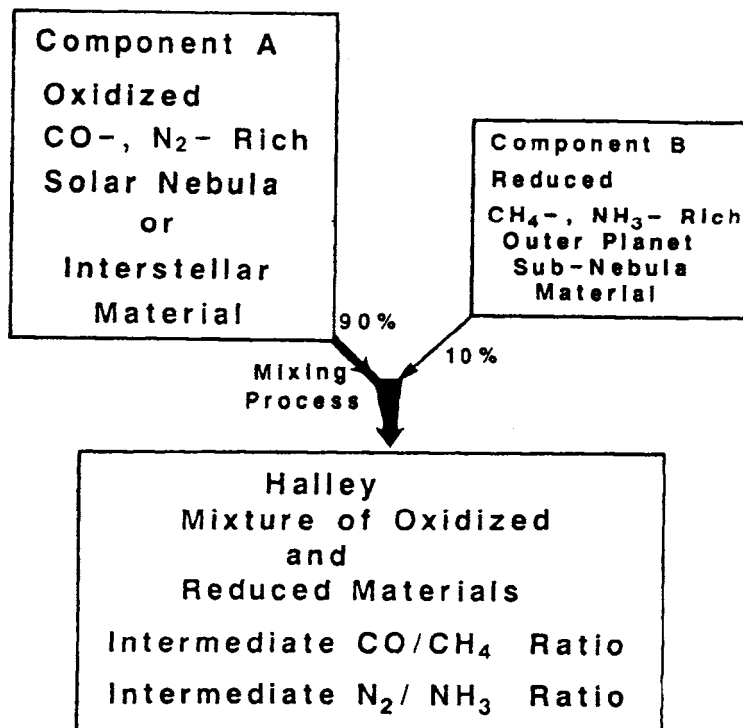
Component A

Oxidized

CO–, $N_2$– Rich

Solar Nebula

or

Interstellar

Material

Component B

Reduced

$CH_4$–, $NH_3$– Rich

Outer Planet

Sub-Nebula

Material

90%

10%

Mixing Process

Halley

Mixture of Oxidized and Reduced Materials

Intermediate $CO/CH_4$ Ratio

Intermediate $N_2/NH_3$ Ratio